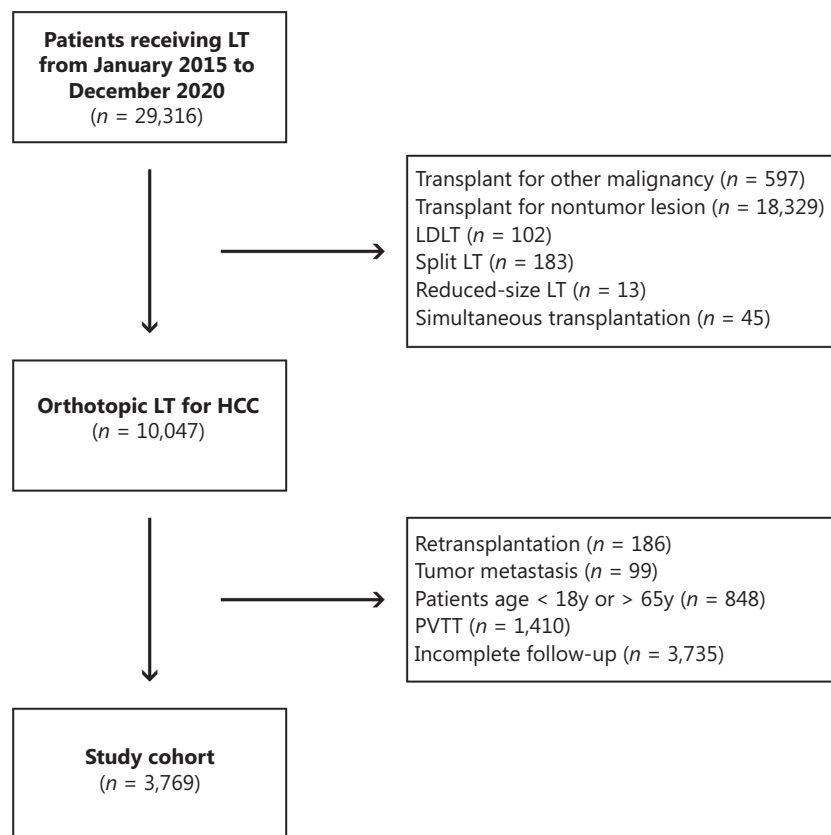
**Patients receiving LT from January 2015 to December 2020**
($n$ = 29,316)

Transplant for other malignancy ($n$ = 597)
Transplant for nontumor lesion ($n$ = 18,329)
LDLT ($n$ = 102)
Split LT ($n$ = 183)
Reduced-size LT ($n$ = 13)
Simultaneous transplantation ($n$ = 45)

**Orthotopic LT for HCC**
($n$ = 10,047)

Retransplantation ($n$ = 186)
Tumor metastasis ($n$ = 99)
Patients age < 18y or > 65y ($n$ = 848)
PVTT ($n$ = 1,410)
Incomplete follow-up ($n$ = 3,735)

**Study cohort**
($n$ = 3,769)